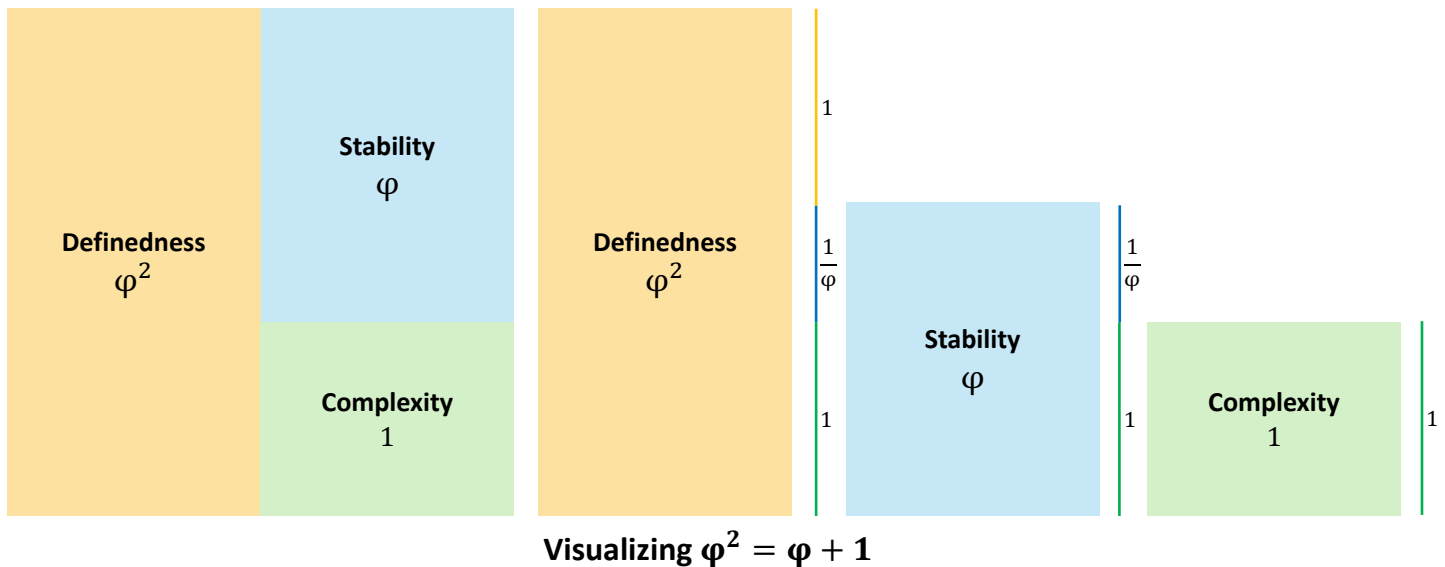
Definedness
$\varphi^2$

Stability
$\varphi$

Complexity
$1$

Definedness
$\varphi^2$

1

$\frac{1}{\varphi}$

1

Stability
$\varphi$

$\frac{1}{\varphi}$

1

Complexity
$1$

1

Visualizing $\varphi^2 = \varphi + 1$